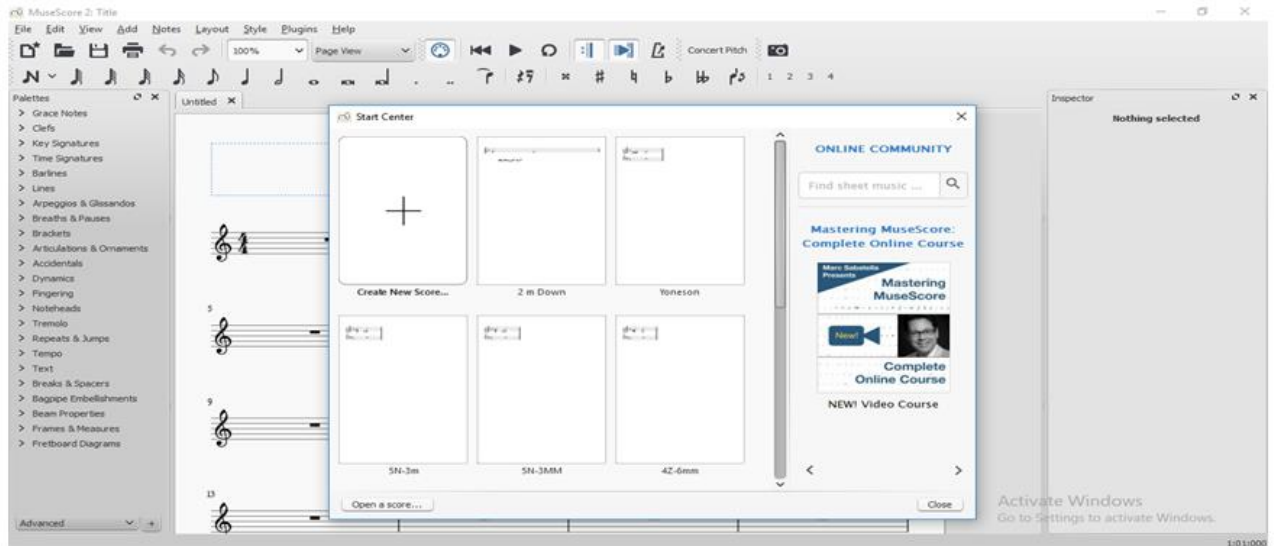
MuseScore 2: Title

File Edit View Add Notes Layout Style Plugins Help

100% Page View Concert Pitch

1 2 3 4

Palettes
> Grace Notes
> Clefs
> Key Signatures
> Time Signatures
> Barlines
> Lines
> Arpeggios & Glissandos
> Breaths & Pauses
> Brackets
> Articulations & Ornaments
> Accidentals
> Dynamics
> Fingering
> Noteheads
> Tremolo
> Repeats & Jumps
> Tempo
> Text
> Breaks & Spacers
> Bagpipe Embellishments
> Beam Properties
> Frames & Measures
> Fretboard Diagrams

Advanced

Untitled

5

9

13

Start Center

Create New Score...
2 m Down
Yoneson
5N-3m
5N-3MM
4Z-6mm

Open a score...
Close

ONLINE COMMUNITY

Find sheet music ...

Mastering MuseScore: Complete Online Course

Marc Sabatella Presents
Mastering MuseScore
New!
Complete Online Course

NEW! Video Course

Inspector
Nothing selected

Activate Windows
Go to Settings to activate Windows.

1:01:000